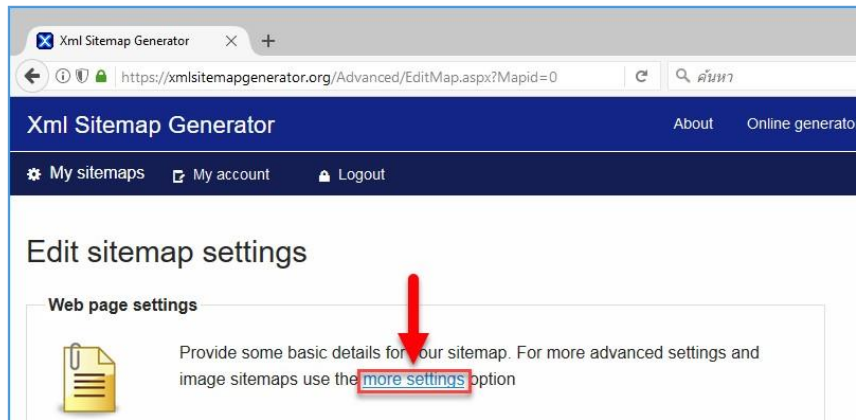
Xml Sitemap Generator ×

+

https://xmlsitemapgenerator.org/Advanced/EditMap.aspx?Mapid=0

ค้นหา

Xml Sitemap Generator

About

Online generato

My sitemaps

My account

Logout

Edit sitemap settings

Web page settings

Provide some basic details for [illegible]our sitemap. For more advanced settings and image sitemaps use the more settings option